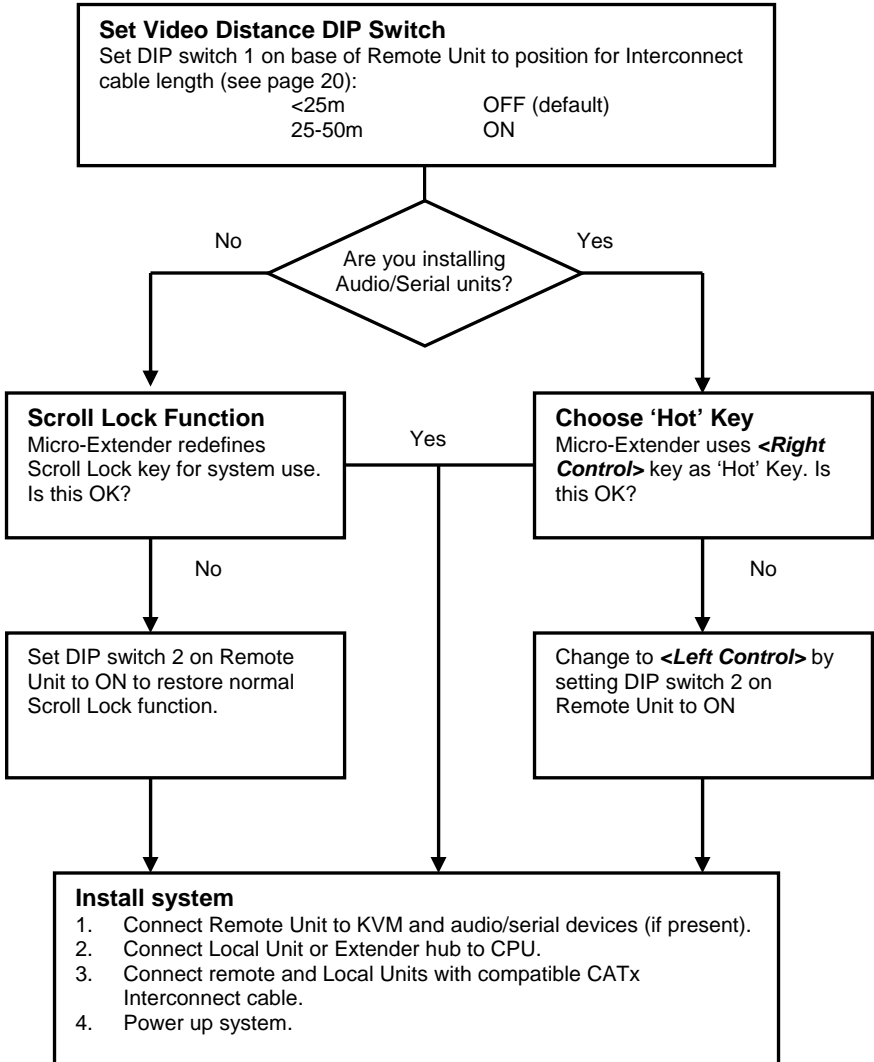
**Set Video Distance DIP Switch**
Set DIP switch 1 on base of Remote Unit to position for Interconnect cable length (see page 20):

| | |
|---|---|
| <25m | OFF (default) |
| 25-50m | ON |

No

Are you installing Audio/Serial units?

Yes

**Scroll Lock Function**
Micro-Extender redefines Scroll Lock key for system use. Is this OK?

Yes

**Choose 'Hot' Key**
Micro-Extender uses ***<Right Control>*** key as 'Hot' Key. Is this OK?

No

No

Set DIP switch 2 on Remote Unit to ON to restore normal Scroll Lock function.

Change to ***<Left Control>*** by setting DIP switch 2 on Remote Unit to ON

**Install system**
1. Connect Remote Unit to KVM and audio/serial devices (if present).
2. Connect Local Unit or Extender hub to CPU.
3. Connect remote and Local Units with compatible CATx Interconnect cable.
4. Power up system.